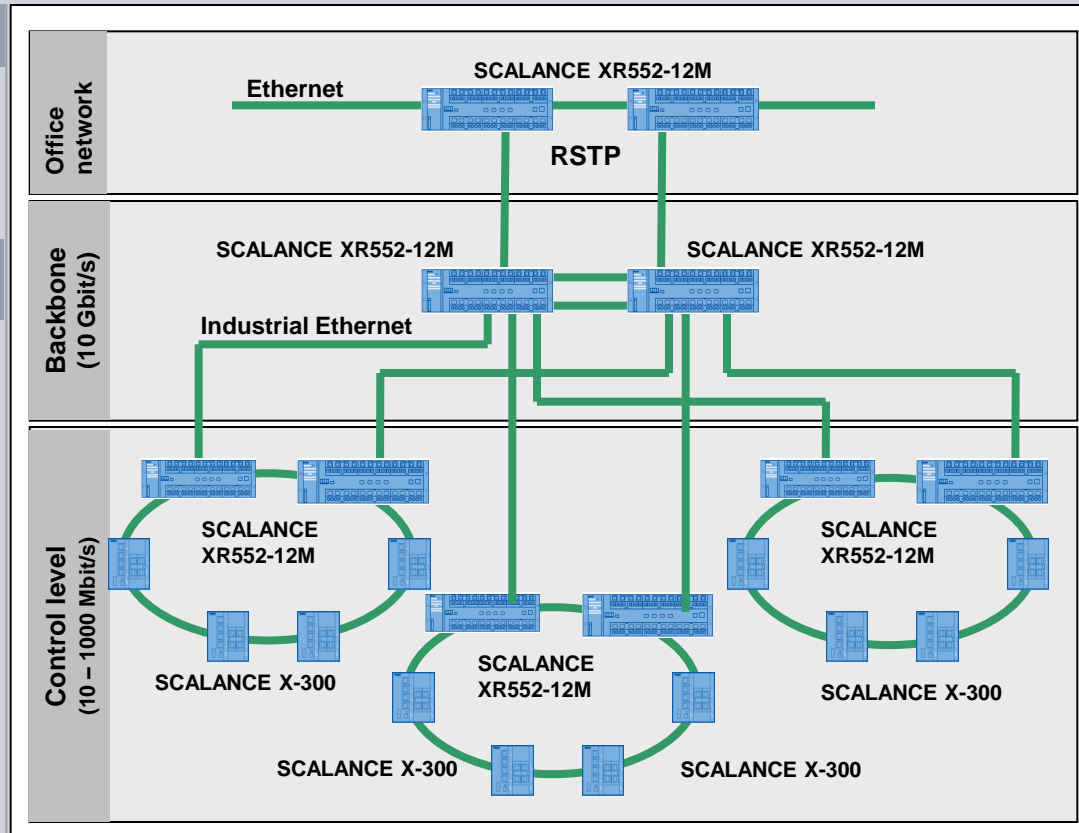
Office network

Ethernet

SCALANCE XR552-12M

RSTP

Backbone (10 Gbit/s)

SCALANCE XR552-12M

SCALANCE XR552-12M

Industrial Ethernet

Control level (10 – 1000 Mbit/s)

SCALANCE XR552-12M

SCALANCE X-300

SCALANCE XR552-12M

SCALANCE XR552-12M

SCALANCE X-300

SCALANCE X-300

SCALANCE X-300